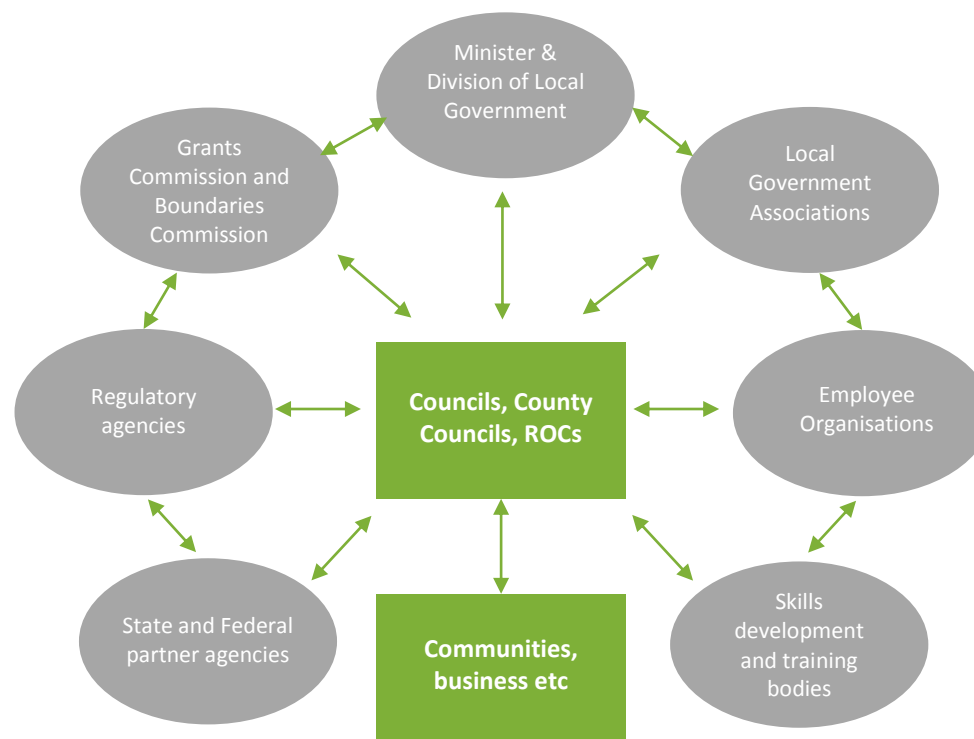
Minister & Division of Local Government

Grants Commission and Boundaries Commission

Local Government Associations

Regulatory agencies

Councils, County Councils, ROCs

Employee Organisations

State and Federal partner agencies

Communities, business etc

Skills development and training bodies